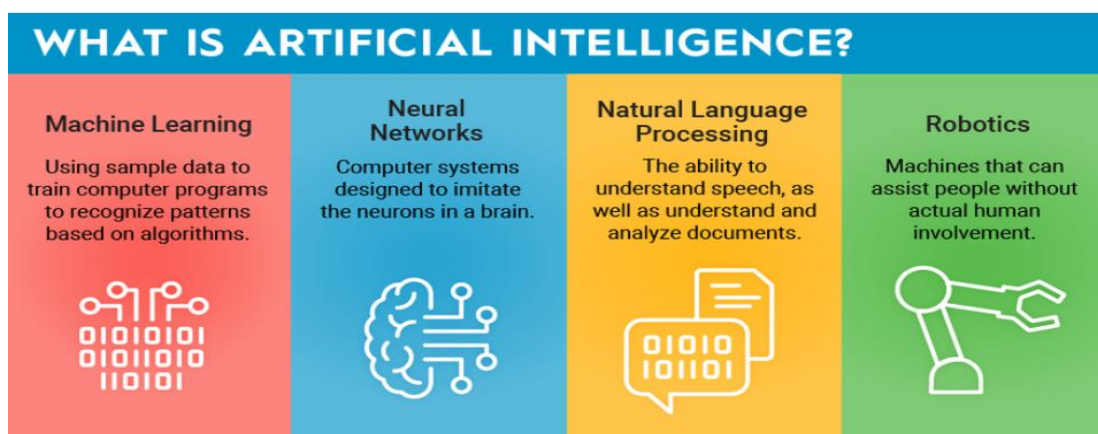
WHAT IS ARTIFICIAL INTELLIGENCE?

Machine Learning

Using sample data to train computer programs to recognize patterns based on algorithms.

01010101
01011010
110101

Neural Networks

Computer systems designed to imitate the neurons in a brain.

Natural Language Processing

The ability to understand speech, as well as understand and analyze documents.

01010
101101

Robotics

Machines that can assist people without actual human involvement.